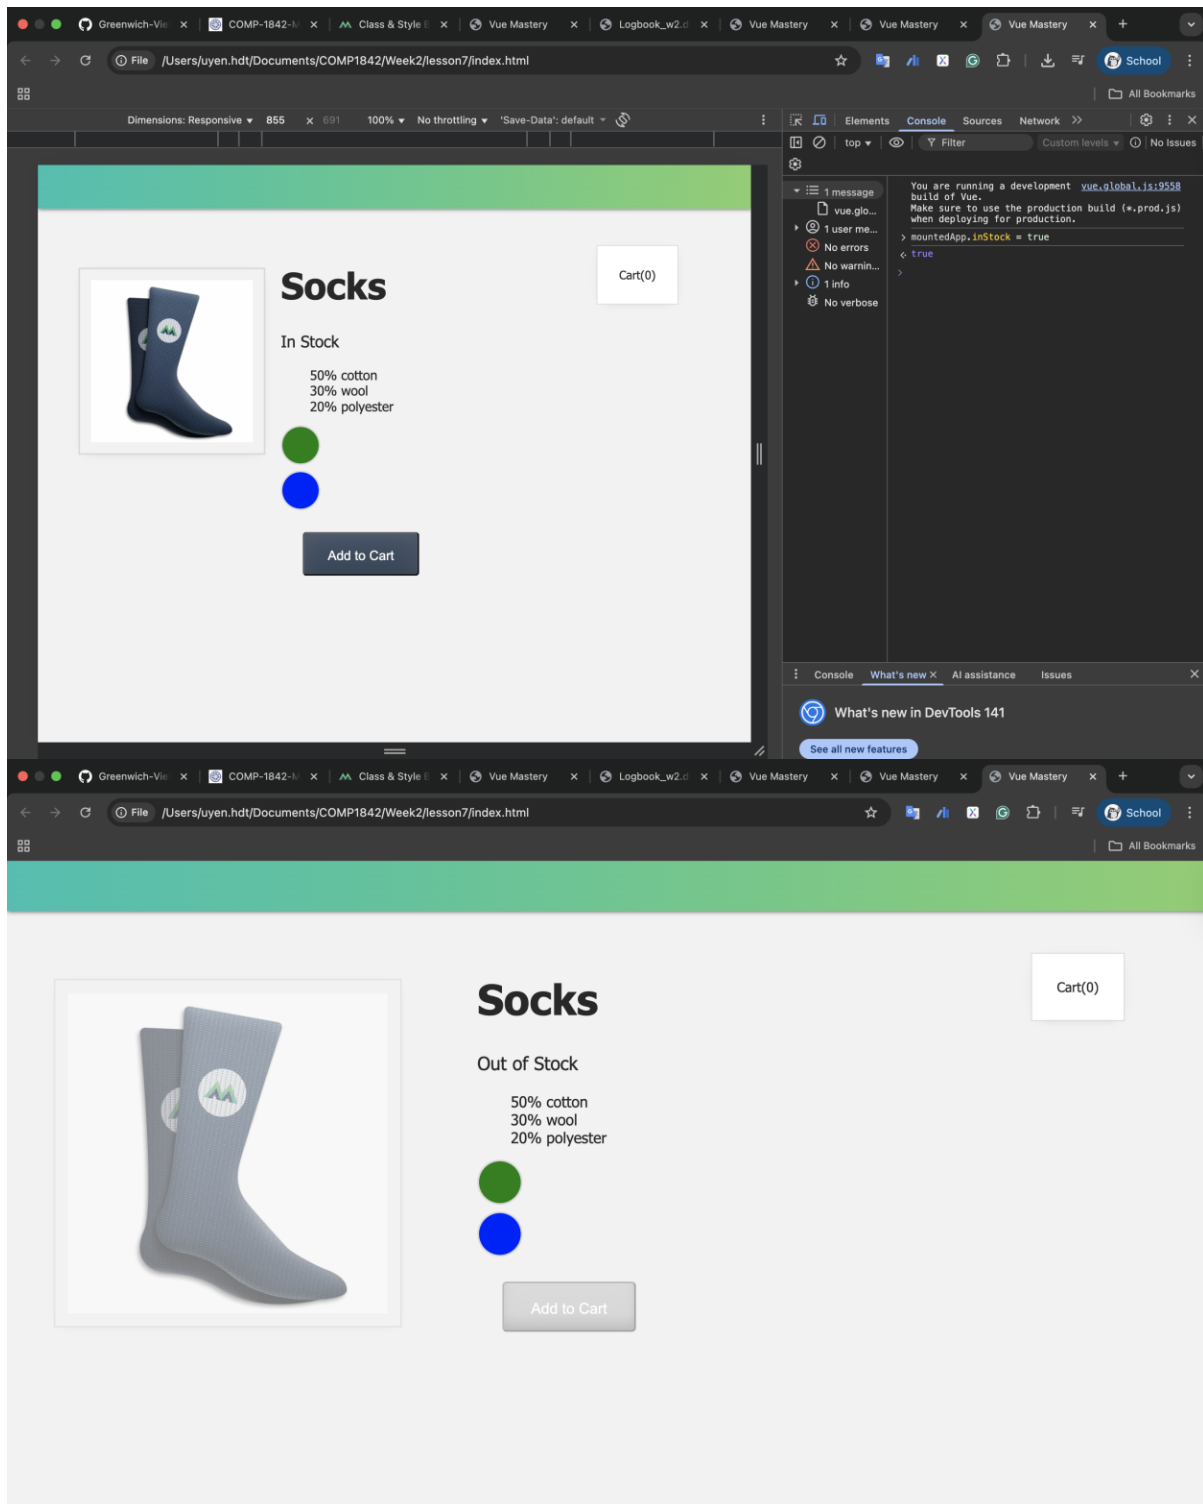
Greenwich-Vie × COMP-1842-N × Class & Style × Vue Mastery × Logbook_w2.d × Vue Mastery × Vue Mastery × Vue Mastery × +

File /Users/uyen.hdt/Documents/COMP1842/Week2/lesson7/index.html

School

All Bookmarks

Dimensions: Responsive 855 × 691 100% No throttling 'Save-Data': default

Elements Console Sources Network

top Filter Custom levels No Issues

1 message
vue.glo...
1 user me...
No errors
No warnin...
1 info
No verbose

You are running a development build of Vue. vue.global.js:9558
Make sure to use the production build (*.prod.js) when deploying for production.
> mountedApp.inStock = true
< true
>

Cart(0)

Socks

In Stock

50% cotton
30% wool
20% polyester

Add to Cart

Console What's new × AI assistance Issues

What's new in DevTools 141

See all new features

Greenwich-Vie × COMP-1842-N × Class & Style × Vue Mastery × Logbook_w2.d × Vue Mastery × Vue Mastery × Vue Mastery × +

File /Users/uyen.hdt/Documents/COMP1842/Week2/lesson7/index.html

School

All Bookmarks

Cart(0)

Socks

Out of Stock

50% cotton
30% wool
20% polyester

Add to Cart